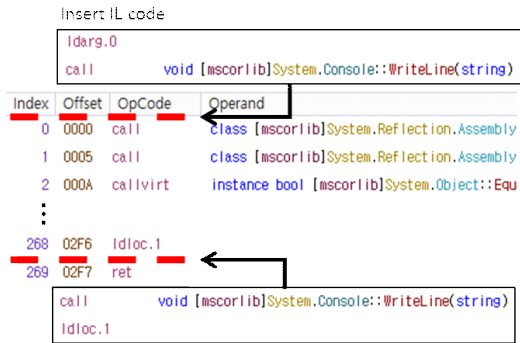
Insert IL code

ldarg.0
call void [mscorlib]System.Console::WriteLine(string)

| Index | Offset | OpCode | Operand |
|---|---|---|---|
| 0 | 0000 | call | class [mscorlib]System.Reflection.Assembly |
| 1 | 0005 | call | class [mscorlib]System.Reflection.Assembly |
| 2 | 000A | callvirt | instance bool [mscorlib]System.Object::Equ |
| ⋮ | | | |
| 268 | 02F6 | ldloc.1 | |
| 269 | 02F7 | ret | |

call void [mscorlib]System.Console::WriteLine(string)
ldloc.1